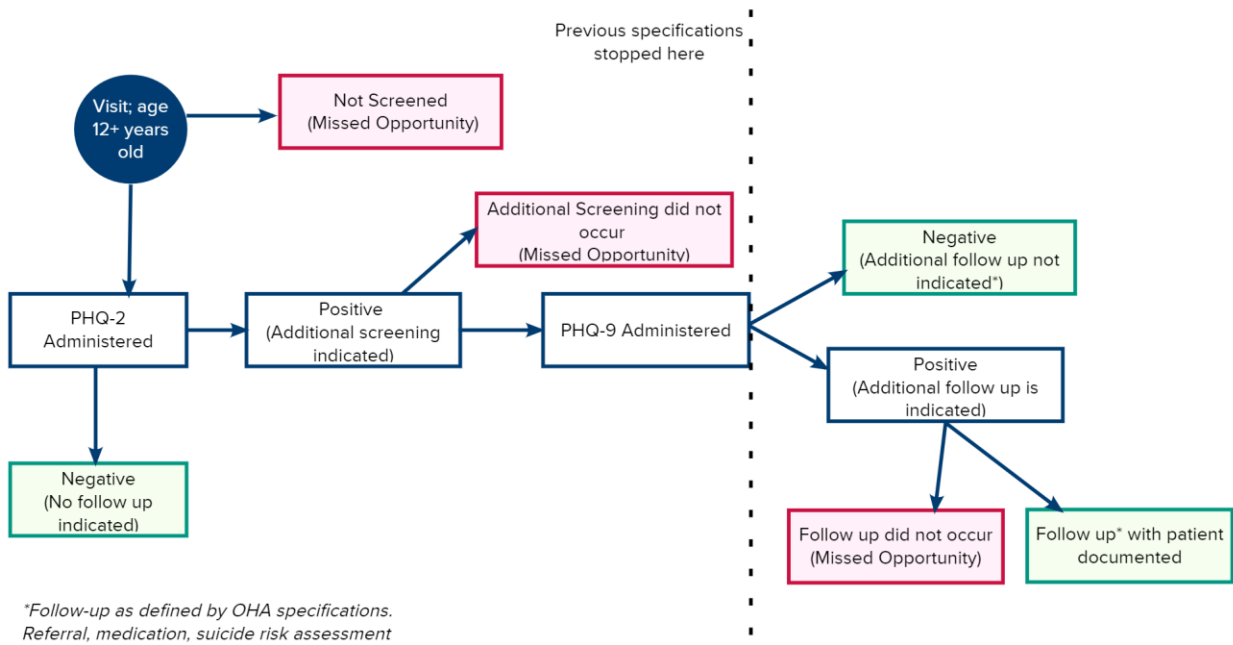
Previous specifications stopped here

Visit; age 12+ years old

Not Screened (Missed Opportunity)

Additional Screening did not occur (Missed Opportunity)

PHQ-2 Administered

Positive (Additional screening indicated)

PHQ-9 Administered

Negative (Additional follow up not indicated*)

Positive (Additional follow up is indicated)

Negative (No follow up indicated)

Follow up did not occur (Missed Opportunity)

Follow up* with patient documented

*Follow-up as defined by OHA specifications. Referral, medication, suicide risk assessment